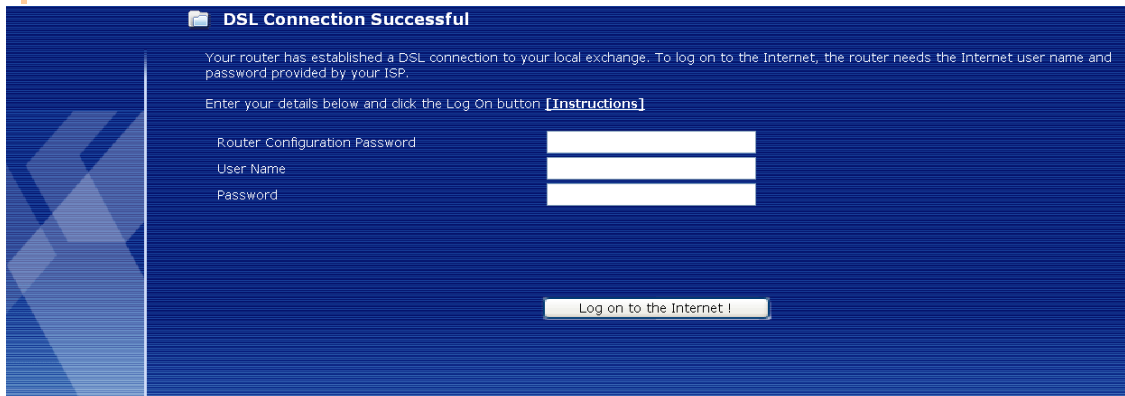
DSL Connection Successful

Your router has established a DSL connection to your local exchange. To log on to the Internet, the router needs the Internet user name and password provided by your ISP.

Enter your details below and click the Log On button [Instructions]

Router Configuration Password
User Name
Password

Log on to the Internet !